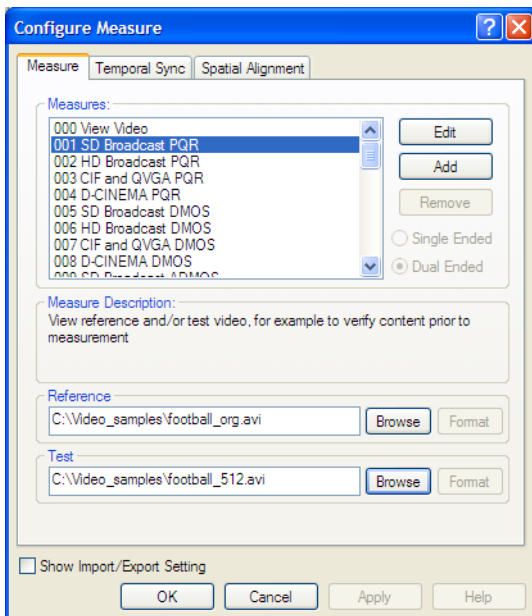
Configure Measure

?

X

Measure

Temporal Sync

Spatial Alignment

Measures:

000 View Video
001 SD Broadcast PQR
002 HD Broadcast PQR
003 CIF and QVGA PQR
004 D-CINEMA PQR
005 SD Broadcast DMOS
006 HD Broadcast DMOS
007 CIF and QVGA DMOS
008 D-CINEMA DMOS
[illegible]

Edit

Add

Remove

Single Ended

Dual Ended

Measure Description:

View reference and/or test video, for example to verify content prior to measurement

Reference

C:\Video_samples\football_org.avi

Browse

Format

Test

C:\Video_samples\football_512.avi

Browse

Format

Show Import/Export Setting

OK

Cancel

Apply

Help